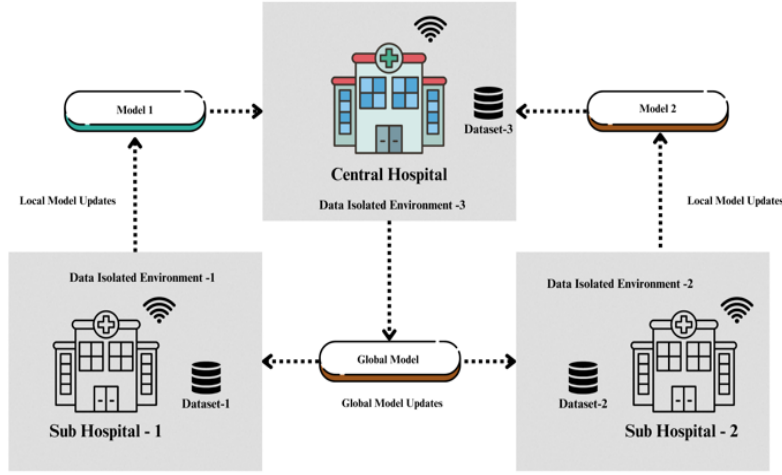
Model 1

Dataset-3

Model 2

Central Hospital

Local Model Updates

Data Isolated Environment -3

Local Model Updates

Data Isolated Environment -1

Data Isolated Environment -2

Global Model

Dataset-1

Global Model Updates

Dataset-2

Sub Hospital - 1

Sub Hospital - 2